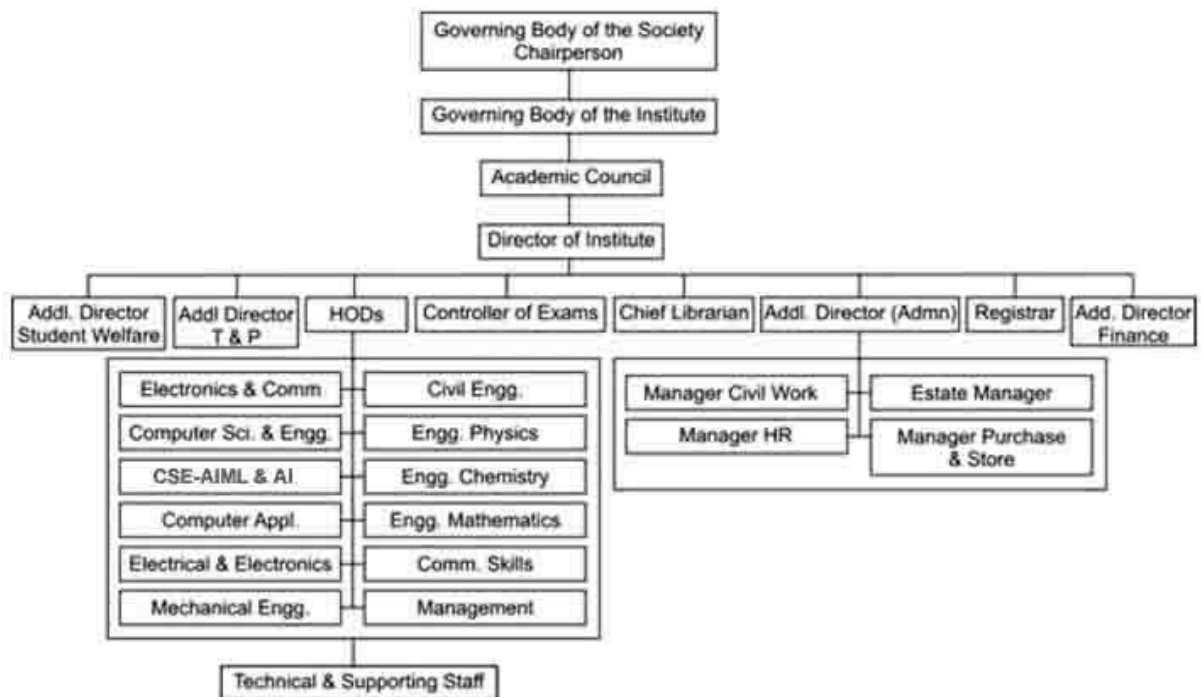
Governing Body of the Society
Chairperson

Governing Body of the Institute

Academic Council

Director of Institute

Addl. Director
Student Welfare

Addl Director
T & P

HODs

Controller of Exams

Chief Librarian

Addl. Director (Admn)

Registrar

Add. Director
Finance

Electronics & Comm

Civil Engg.

Computer Sci. & Engg.

Engg. Physics

CSE-AIML & AI

Engg. Chemistry

Computer Appl.

Engg. Mathematics

Electrical & Electronics

Comm. Skills

Mechanical Engg.

Management

Manager Civil Work

Estate Manager

Manager HR

Manager Purchase
& Store

Technical & Supporting Staff